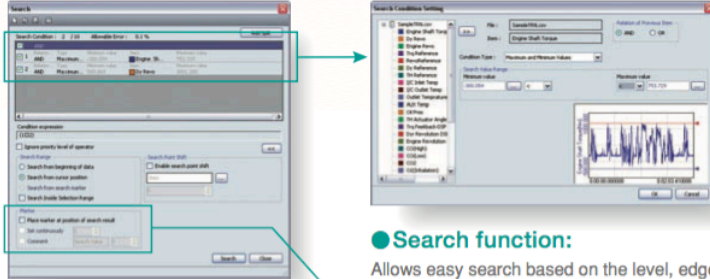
Search

Search Condition : 2 / 16 Allowable Error : 0.2 %

Add Item

Relation Type Minimum value Item Maximum value
1 AND Maximum... Engine Sh...
2 AND Maximum... Dy Revo

Condition expression
(1)&(2)

Ignore priority level of operator

Search Range
Search from beginning of data
Search from cursor position
Search from search marker
Search Inside Selection Range

Search Point Shift
Enable search point shift

Marker
Place marker at position of search result
Set continuously
Comment Search value

Search Close

Search Condition Setting

Sample RMs.csv
Engine Shaft Torque
Dy Revo
Engine Revo
Trq Reference
RevoReference
Dy Reference
TH Reference
I/C Inlet Temp
I/C Outlet Temp
Outlet Temperature
BLS Temp
Oil Pres
TH Actuator Angle
Trq Feedback
Dyn Revolution
Engine Revolution
CO(High)
CO(Low)
CO2
CO(Dilution)

File : SampleRMs.csv
Item : Engine Shaft Torque

Relation of Previous Item
AND OR

Condition Type : Maximum and Minimum Values

Search Value Range
Minimum value
Maximum value

OK Cancel

●Search function:
Allows easy search based on the level, edg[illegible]